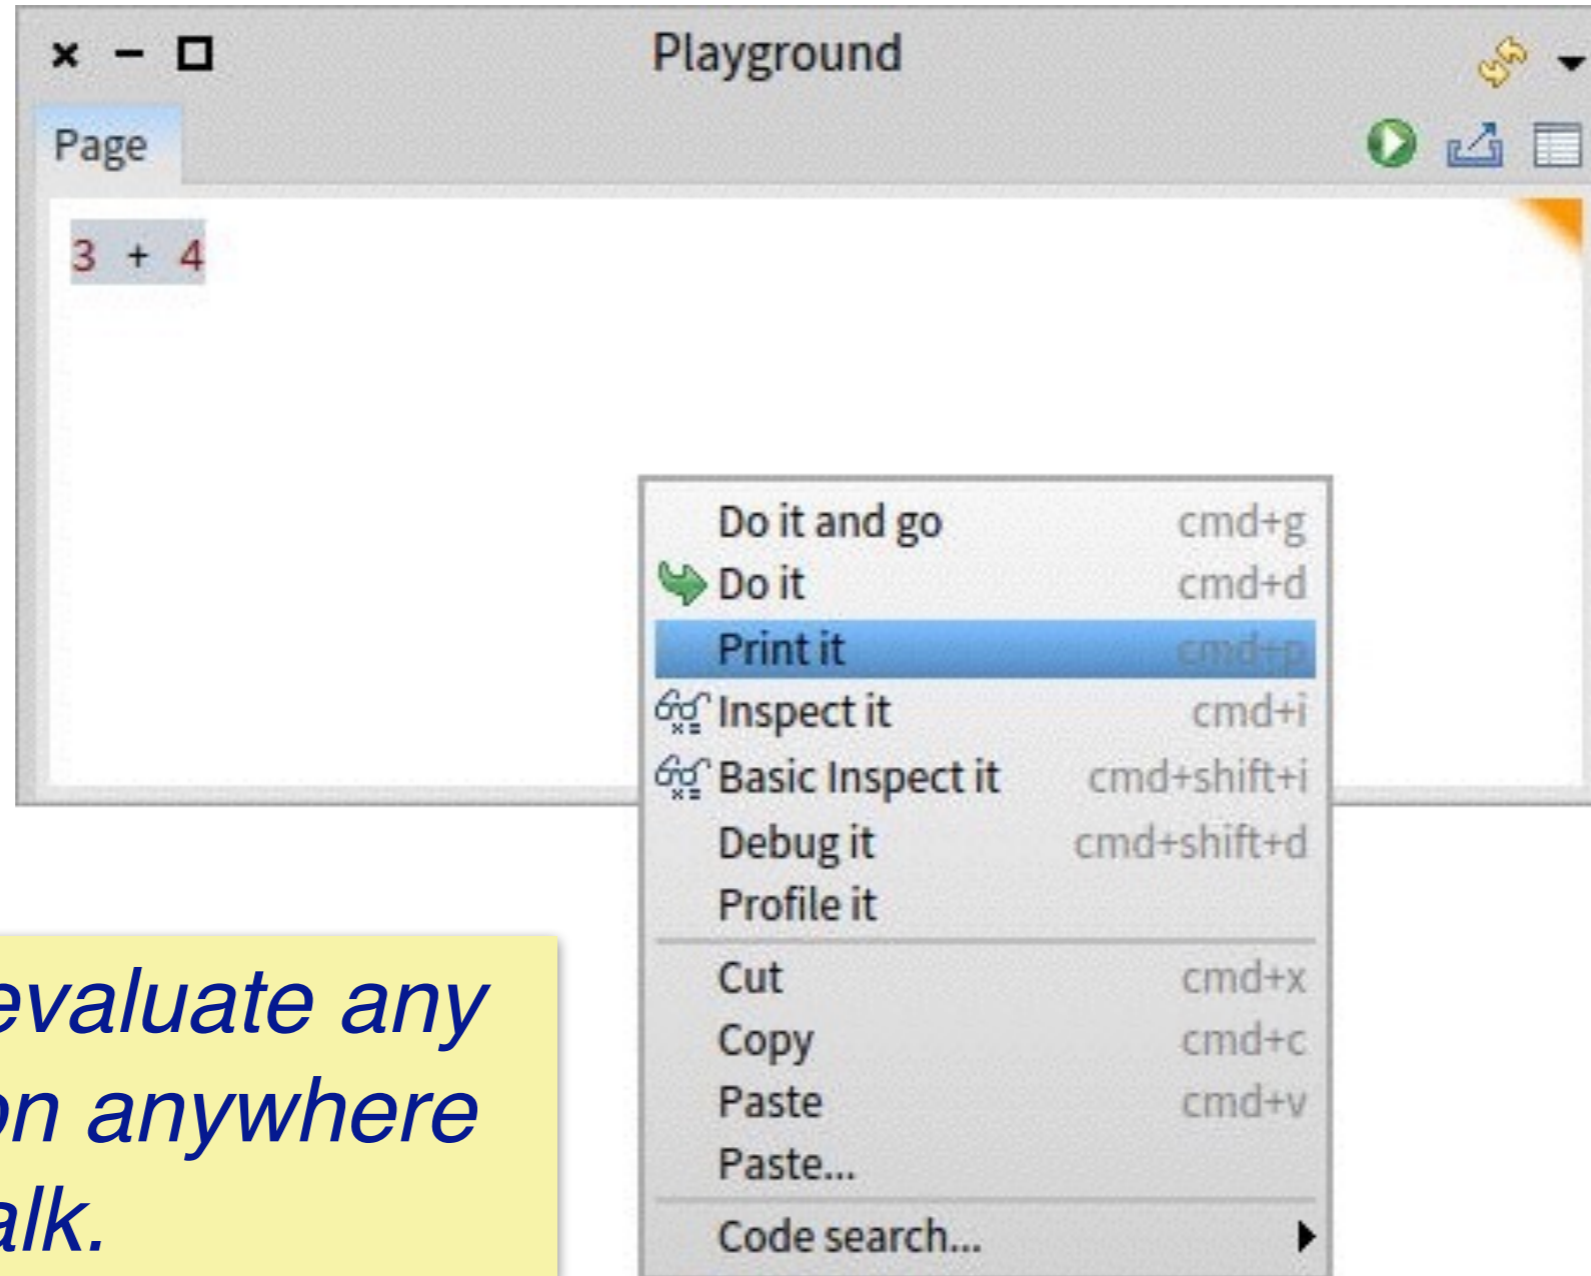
Playground

Page

3 + 4

Do it and go cmd+g
Do it cmd+d
Print it cmd+p
Inspect it cmd+i
Basic Inspect it cmd+shift+i
Debug it cmd+shift+d
Profile it
Cut cmd+x
Copy cmd+c
Paste cmd+v
Paste...
Code search...

evaluate any
on anywhere
alk.